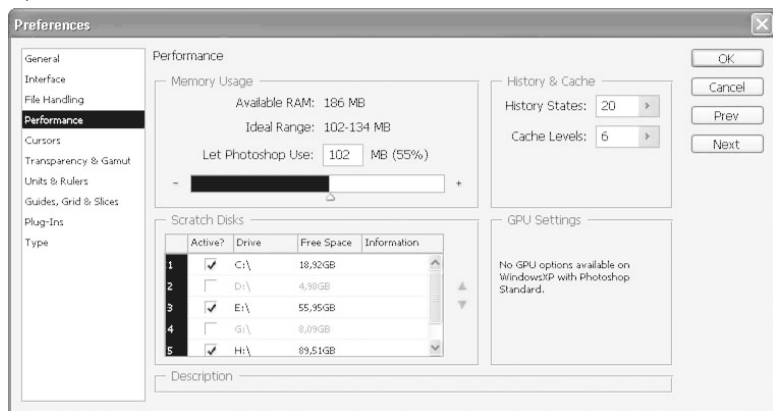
Preferences

General
Interface
File Handling
Performance
Cursors
Transparency & Gamut
Units & Rulers
Guides, Grid & Slices
Plug-Ins
Type

Performance

Memory Usage

Available RAM: 186 MB

Ideal Range: 102-134 MB

Let Photoshop Use: 102 MB (55%)

-

+

History & Cache

History States: 20

Cache Levels: 6

Scratch Disks

| | Active? | Drive | Free Space | Information |
|---|---|---|---|---|
| 1 | ✓ | C:\ | 18,92GB | |
| 2 | | D:\ | 4,98GB | |
| 3 | ✓ | E:\ | 55,95GB | |
| 4 | | G:\ | 8,09GB | |
| 5 | ✓ | H:\ | 89,51GB | |

GPU Settings

No GPU options available on WindowsXP with Photoshop Standard.

Description

OK
Cancel
Prev
Next